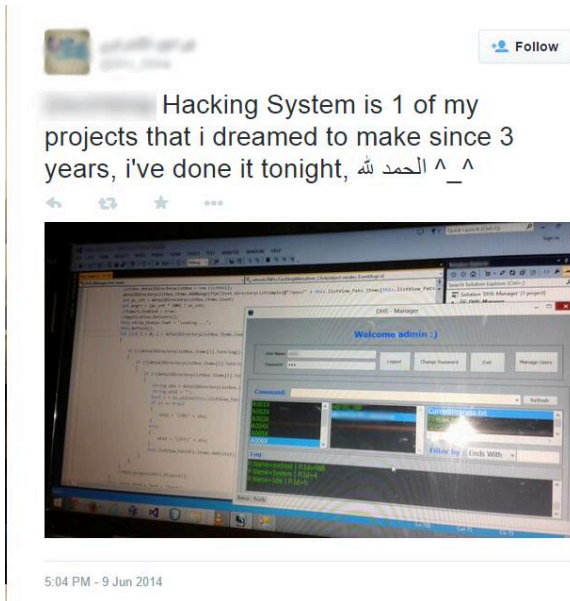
Follow

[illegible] Hacking System is 1 of my projects that i dreamed to make since 3 years, i've done it tonight, الحمد لله ^_^

DHS - Manager

Welcome admin :)

User Name

Password

Logout

Change Password

Exit

Manage Users

Command

Refresh

Log

Filter by

Ends With

Solution 'DHS-Manager' (1 project)

5:04 PM - 9 Jun 2014